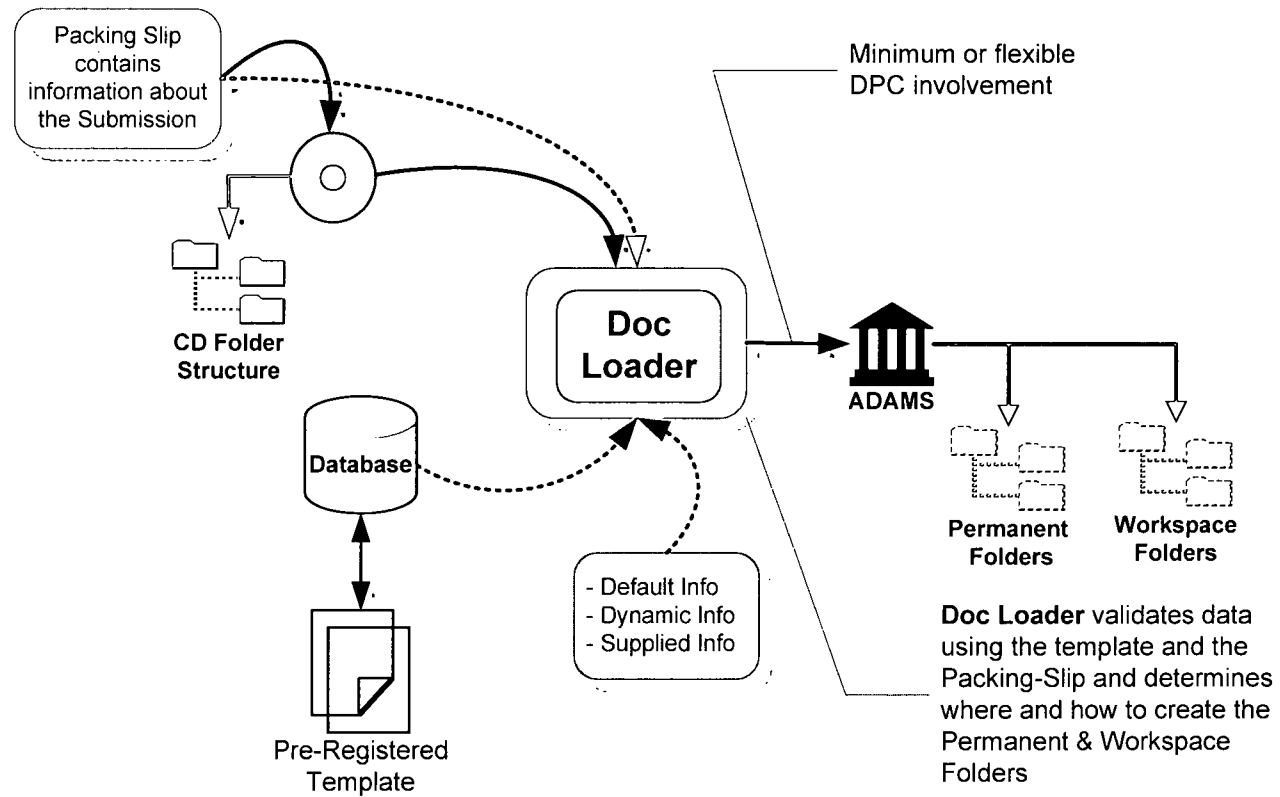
Packing Slip contains information about the Submission

Minimum or flexible DPC involvement

CD Folder Structure

Doc Loader

ADAMS

Database

Permanent Folders

Workspace Folders

- Default Info
- Dynamic Info
- Supplied Info

Pre-Registered Template

**Doc Loader** validates data using the template and the Packing-Slip and determines where and how to create the Permanent & Workspace Folders